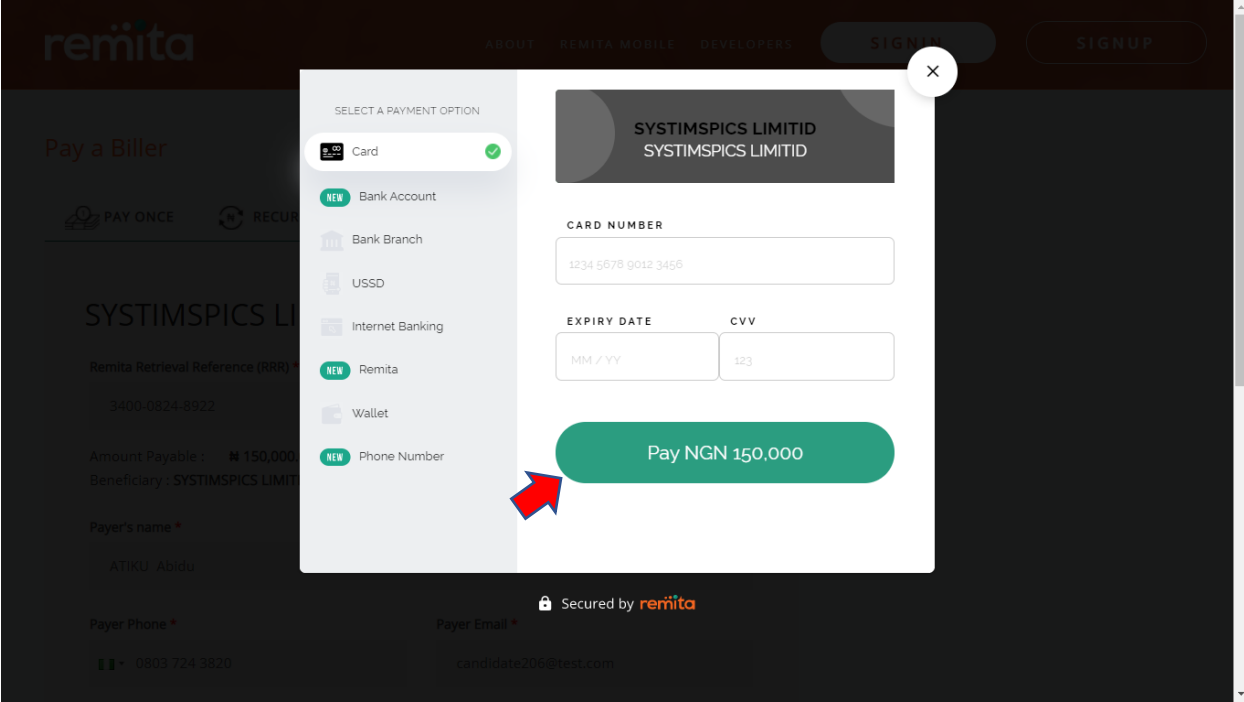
remita

ABOUT REMITA MOBILE DEVELOPERS SIGNIN SIGNUP

Pay a Biller

PAY ONCE RECUR

SYSTIMSPICS LI

Remita Retrieval Reference (RRR) *

3400-0824-8922

Amount Payable : ₦ 150,000.

Beneficiary : SYSTIMSPICS LIMIT

Payer's name *

ATIKU, Abidu

Payer Phone *

0803 724 3820

Payer Email *

candidate206@test.com

SELECT A PAYMENT OPTION

Card

NEW Bank Account

Bank Branch

USSD

Internet Banking

NEW Remita

Wallet

NEW Phone Number

SYSTIMSPICS LIMITID
SYSTIMSPICS LIMITID

CARD NUMBER

1234 5678 9012 3456

EXPIRY DATE

MM / YY

CVV

123

Pay NGN 150,000

Secured by remita